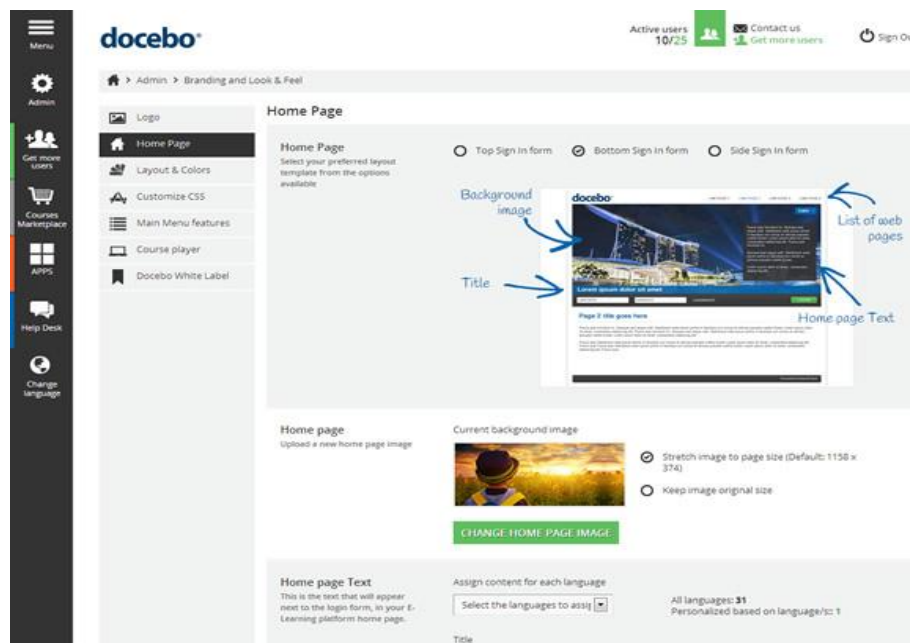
Menu

Admin

Get more users

Courses Marketplace

APPS

Help Desk

Change language

docebo

Active users 10/25

Contact us
Get more users

Sign Ou

> Admin > Branding and Look & Feel

Logo
Home Page
Layout & Colors
Customize CSS
Main Menu features
Course player
Docebo White Label

Home Page

Home Page
Select your preferred layout template from the options available

Top Sign In form
Bottom Sign In form
Side Sign In form

Background image

List of web pages

Title

Home page Text

docebo

Lorem ipsum dolor sit amet

Page 2 title goes here

Home page
Upload a new home page image

Current background image

Stretch image to page size (Default: 1158 x 374)

Keep image original size

CHANGE HOME PAGE IMAGE

Home page Text
This is the text that will appear next to the login form, in your E-Learning platform home page.

Assign content for each language

Select the languages to assi

All languages: 31
Personalized based on language/s: 1

Title